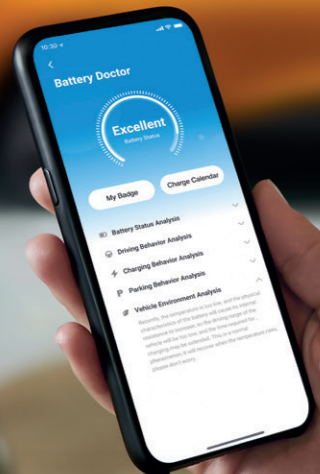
10:30

Battery Doctor

Excellent
Battery Status

My Badge

Charge Calendar

Battery Status Analysis

Driving Behavior Analysis

Charging Behavior Analysis

Parking Behavior Analysis

Vehicle Environment Analysis

Recently, the temperature is too low, and the physical characteristics of the battery will cause its internal resistance to increase, so the driving range of the vehicle will be too low, and the time required for charging may be extended. This is a normal phenomenon, it will recover when the temperature rises, please don't worry.